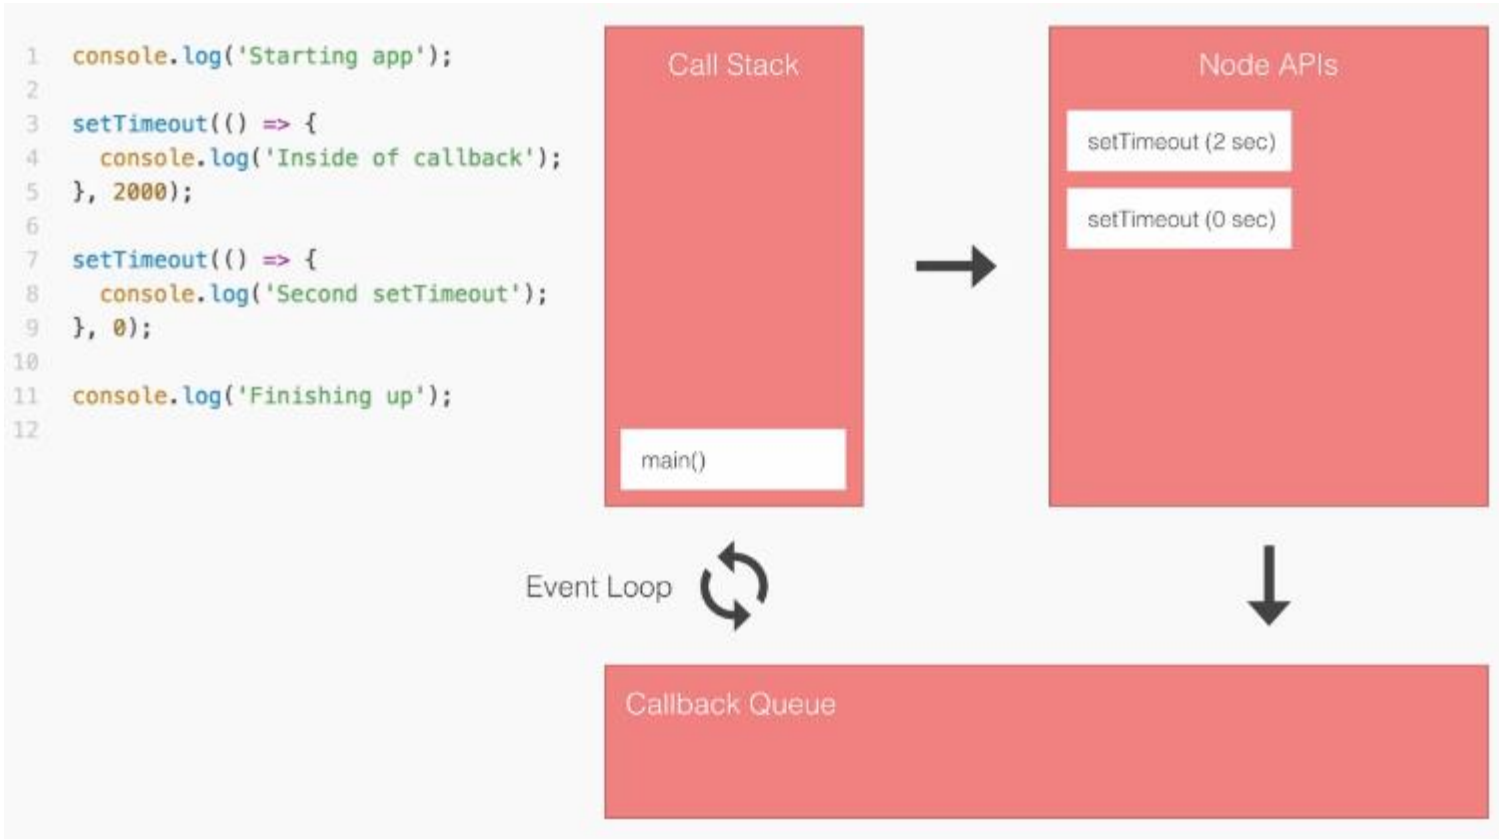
1 console.log('Starting app');
2
3 setTimeout(() => {
4   console.log('Inside of callback');
5 }, 2000);
6
7 setTimeout(() => {
8   console.log('Second setTimeout');
9 }, 0);
10
11 console.log('Finishing up');
12

Call Stack

main()

Node APIs

setTimeout (2 sec)

setTimeout (0 sec)

Event Loop

Callback Queue